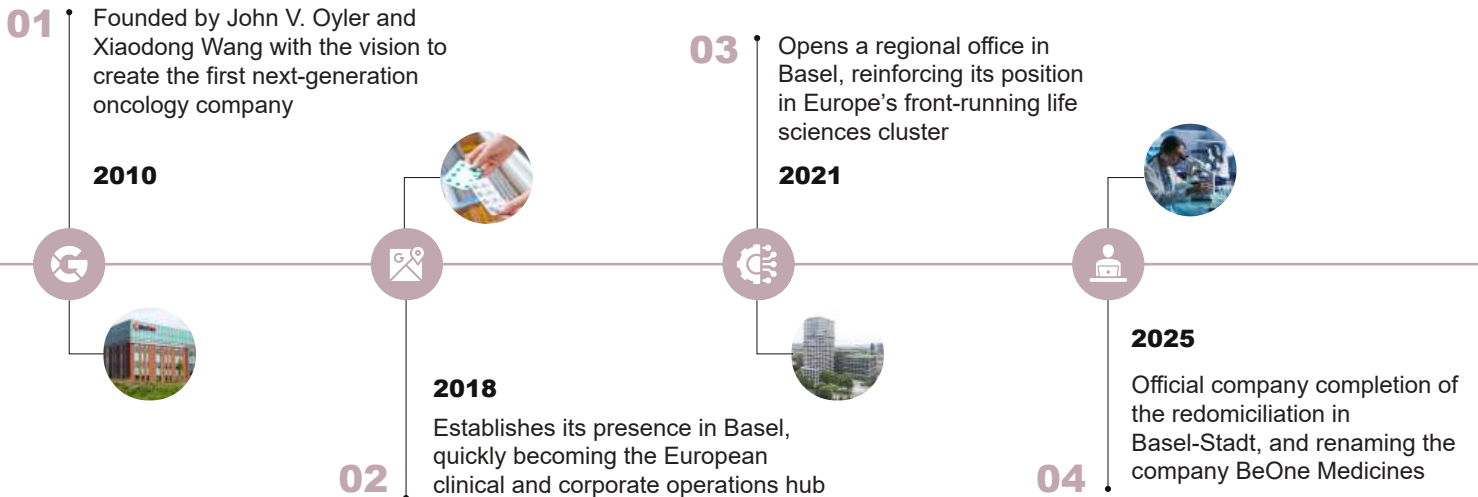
01

Founded by John V. Oyler and Xiaodong Wang with the vision to create the first next-generation oncology company

2010

02

2018

Establishes its presence in Basel, quickly becoming the European clinical and corporate operations hub

03

Opens a regional office in Basel, reinforcing its position in Europe's front-running life sciences cluster

2021

04

2025

Official company completion of the redomiciliation in Basel-Stadt, and renaming the company BeOne Medicines